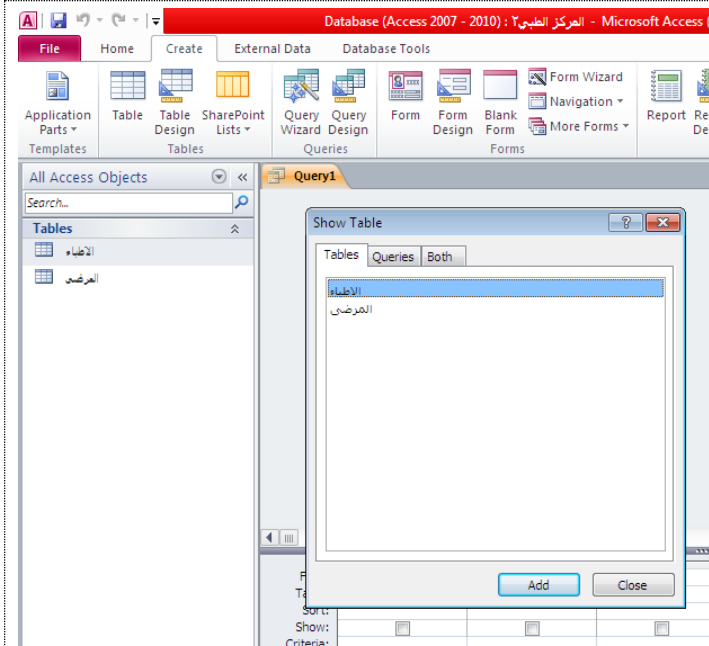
المركز الطبي٢ : Database (Access 2007 - 2010) - Microsoft Access

File | Home | Create | External Data | Database Tools

Application Parts
Templates

Table | Table Design | SharePoint Lists
Tables

Query Wizard | Query Design
Queries

Form | Form Design | Blank Form | Form Wizard | Navigation | More Forms
Forms

Report | Re De

All Access Objects

Search...

Tables

الاطباء

المرضى

Query1

Show Table

Tables | Queries | Both

الاطباء

المرضى

Add | Close

F
Ta
Sort:
Show:
Criteria: